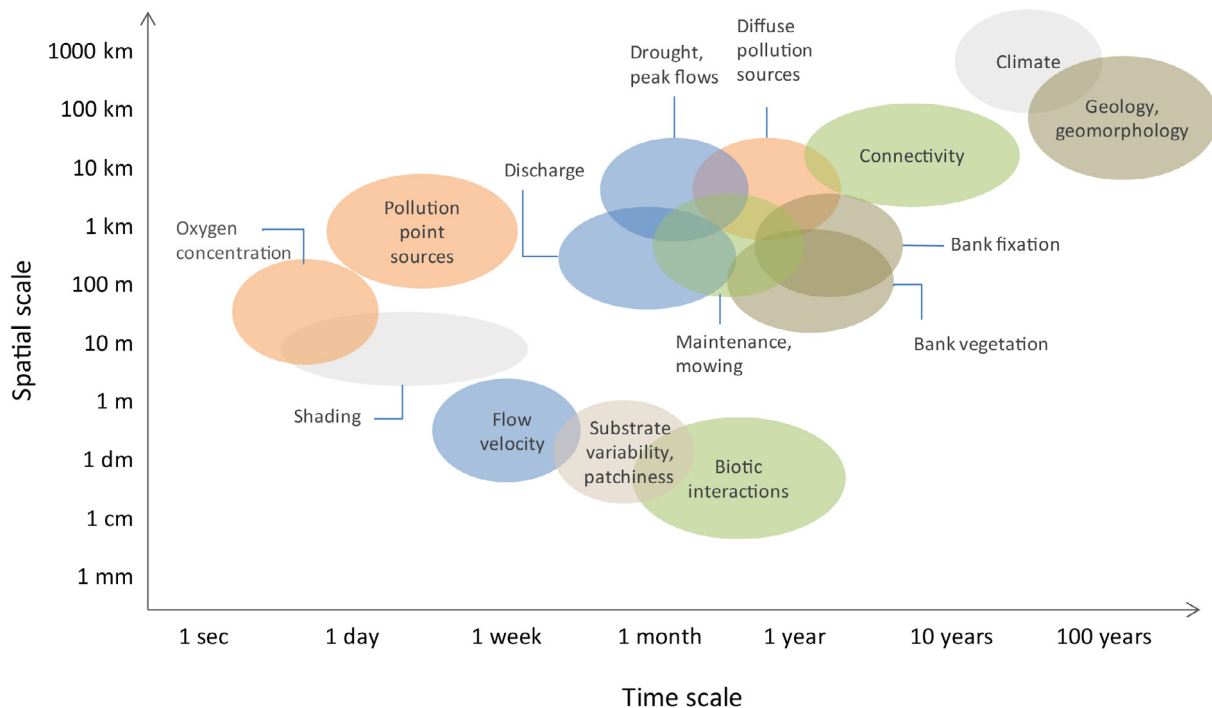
Spatial scale

1000 km
100 km
10 km
1 km
100 m
10 m
1 m
1 dm
1 cm
1 mm

Drought, peak flows

Diffuse pollution sources

Climate

Geology, geomorphology

Connectivity

Discharge

Oxygen concentration

Pollution point sources

Bank fixation

Bank vegetation

Maintenance, mowing

Shading

Flow velocity

Substrate variability, patchiness

Biotic interactions

1 sec
1 day
1 week
1 month
1 year
10 years
100 years

Time scale